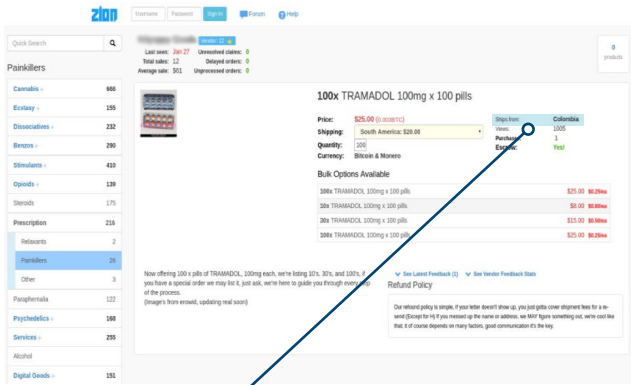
zion

Username Password Sign in Forum Help

Quick Search

Painkillers

Cannabis 666
Ecstasy 155
Dissociatives 232
Benzos 290
Stimulants 410
Opioids 139
Steroids 175
Prescription 216
Relaxants 2
Painkillers 26
Other 3
Paraphernalia 122
Psychedelics 168
Services 255
Alcohol
Digital Goods 151

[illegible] Vendor: 12

Last seen: Jan 27 Unresolved claims: 0
Total sales: 12 Delayed orders: 0
Average sale: $61 Unprocessed orders: 0

0 products

100x TRAMADOL 100mg x 100 pills

Price: $25.00 ([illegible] BTC)
Shipping: South America: $20.00
Quantity: 100
Currency: Bitcoin & Monero

Ships from: Colombia
Views: 1005
Purchases: 1
Escrow: Yes!

Bulk Options Available

| | | |
|---|---|---|
| 100x TRAMADOL 100mg x 100 pills | $25.00 | $0.25/ea |
| 10x TRAMADOL 100mg x 100 pills | $8.00 | $0.80/ea |
| 30x TRAMADOL 100mg x 100 pills | $15.00 | $0.50/ea |
| 100x TRAMADOL 100mg x 100 pills | $25.00 | $0.25/ea |

Now offering 100 x pills of TRAMADOL, 100mg each, we're listing 10's, 30's, and 100's, if you have a special order we may list it, just ask, we're here to guide you through every step of the process.
(Image's from erowid, updating real soon)

See Latest Feedback (1) See Vendor Feedback Stats

Refund Policy

Our refund policy is simple, if your letter doesn't show up, you just gotta cover shipment fees for a re-send (Except for H) If you messed up the name or address, we MAY figure something out, we're cool like that, it of course depends on many factors, good communication it's the key.